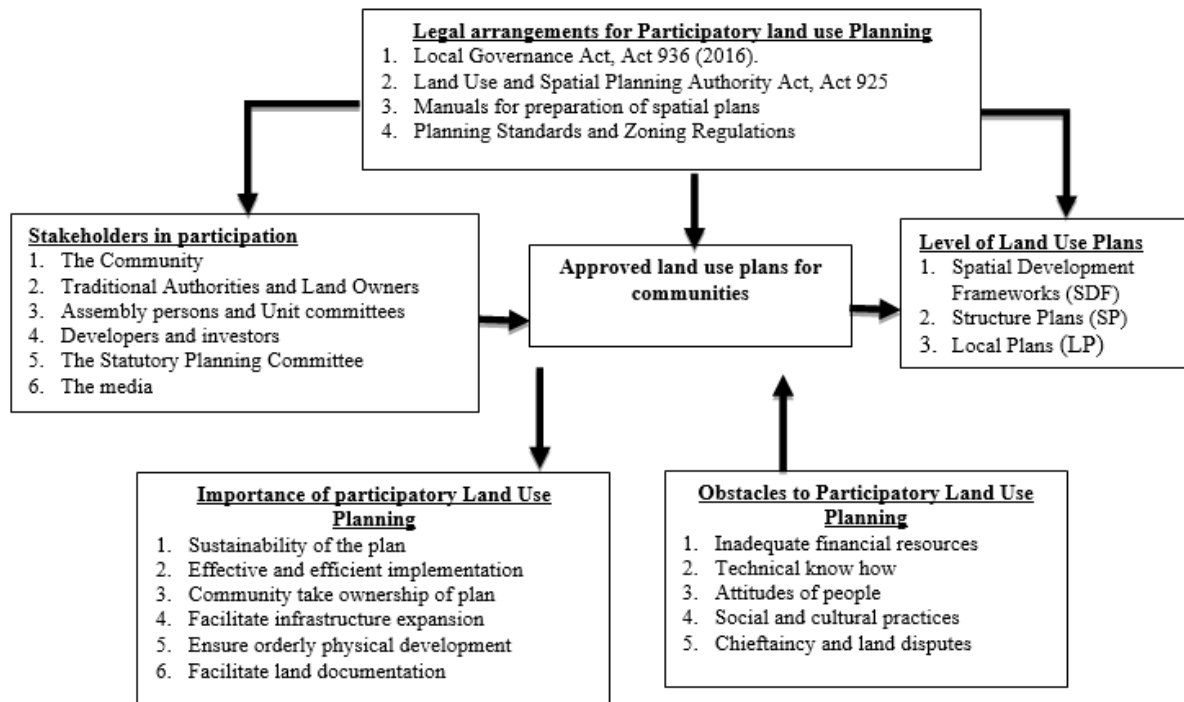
Legal arrangements for Participatory land use Planning
1. Local Governance Act, Act 936 (2016).
2. Land Use and Spatial Planning Authority Act, Act 925
3. Manuals for preparation of spatial plans
4. Planning Standards and Zoning Regulations

Stakeholders in participation
1. The Community
2. Traditional Authorities and Land Owners
3. Assembly persons and Unit committees
4. Developers and investors
5. The Statutory Planning Committee
6. The media

Approved land use plans for communities

Level of Land Use Plans
1. Spatial Development Frameworks (SDF)
2. Structure Plans (SP)
3. Local Plans (LP)

Importance of participatory Land Use Planning
1. Sustainability of the plan
2. Effective and efficient implementation
3. Community take ownership of plan
4. Facilitate infrastructure expansion
5. Ensure orderly physical development
6. Facilitate land documentation

Obstacles to Participatory Land Use Planning
1. Inadequate financial resources
2. Technical know how
3. Attitudes of people
4. Social and cultural practices
5. Chieftaincy and land disputes